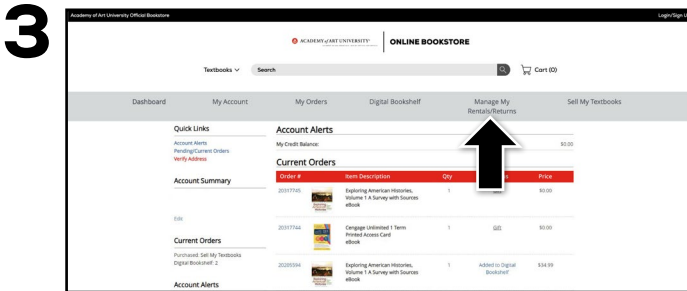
3

Academy of Art University Official Bookstore

Login/Sign U

ACADEMY of ART UNIVERSITY | ONLINE BOOKSTORE

Textbooks ∨ Search

Cart (0)

Dashboard My Account My Orders Digital Bookshelf Manage My Rentals/Returns Sell My Textbooks

Quick Links

Account Alerts
Pending/Current Orders
Verify Address

Account Summary

Edit

Current Orders

Purchased: Sell My Textbooks
Digital Bookshelf: 2

Account Alerts

Account Alerts

My Credit Balance: $0.00

Current Orders

| Order # | Item Description | Qty | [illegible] | Price |
|---|---|---|---|---|
| 20317745 | Exploring American Histories, Volume 1 A Survey with Sources eBook | 1 | Gift | $0.00 |
| 20317744 | Cengage Unlimited 1 Term Printed Access Card eBook | 1 | Gift | $0.00 |
| 20209594 | Exploring American Histories, Volume 1 A Survey with Sources eBook | 1 | Added to Digital Bookshelf | $34.99 |